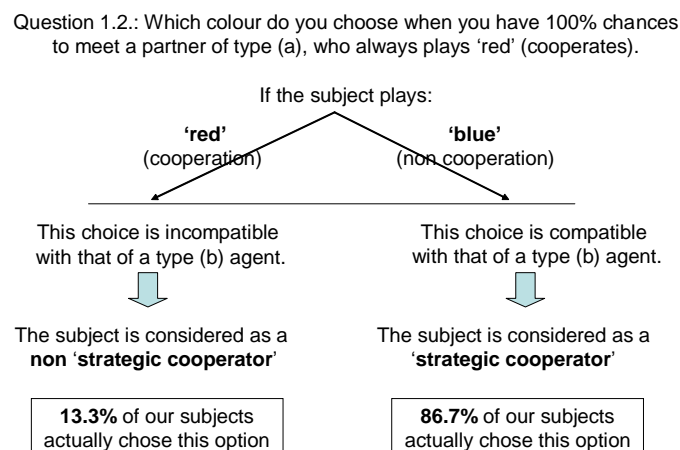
Question 1.2.: Which colour do you choose when you have 100% chances to meet a partner of type (a), who always plays 'red' (cooperates).

If the subject plays:

**'red'**
(cooperation)

**'blue'**
(non cooperation)

This choice is incompatible with that of a type (b) agent.

The subject is considered as a **non** '**strategic cooperator**'

**13.3%** of our subjects actually chose this option

This choice is compatible with that of a type (b) agent.

The subject is considered as a '**strategic cooperator**'

**86.7%** of our subjects actually chose this option